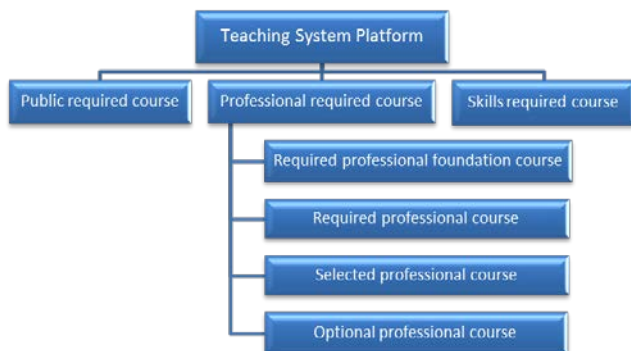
Teaching System Platform

Public required course

Professional required course

Skills required course

Required professional foundation course

Required professional course

Selected professional course

Optional professional course